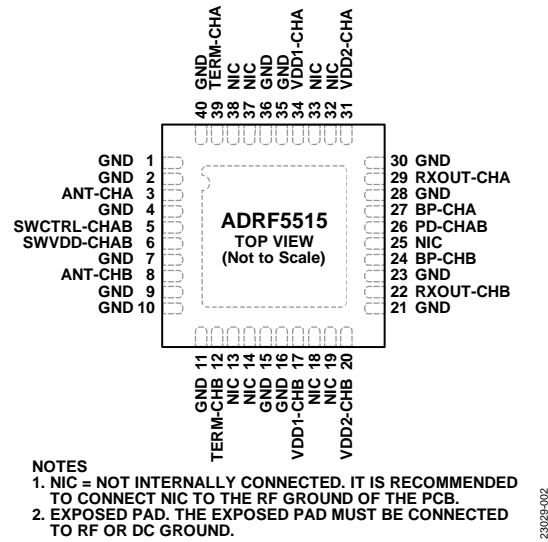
GND 40
TERM-CHA 39
NIC 38
NIC 37
GND 36
GND 35
VDD1-CHA 34
NIC 33
NIC 32
VDD2-CHA 31

GND 1
GND 2
ANT-CHA 3
GND 4
SWCTRL-CHAB 5
SWVDD-CHAB 6
GND 7
ANT-CHB 8
GND 9
GND 10

ADRF5515
TOP VIEW
(Not to Scale)

30 GND
29 RXOUT-CHA
28 GND
27 BP-CHA
26 PD-CHAB
25 NIC
24 BP-CHB
23 GND
22 RXOUT-CHB
21 GND

11 GND
12 TERM-CHB
13 NIC
14 NIC
15 GND
16 GND
17 VDD1-CHB
18 NIC
19 NIC
20 VDD2-CHB

NOTES
1. NIC = NOT INTERNALLY CONNECTED. IT IS RECOMMENDED TO CONNECT NIC TO THE RF GROUND OF THE PCB.
2. EXPOSED PAD. THE EXPOSED PAD MUST BE CONNECTED TO RF OR DC GROUND.

23029-002